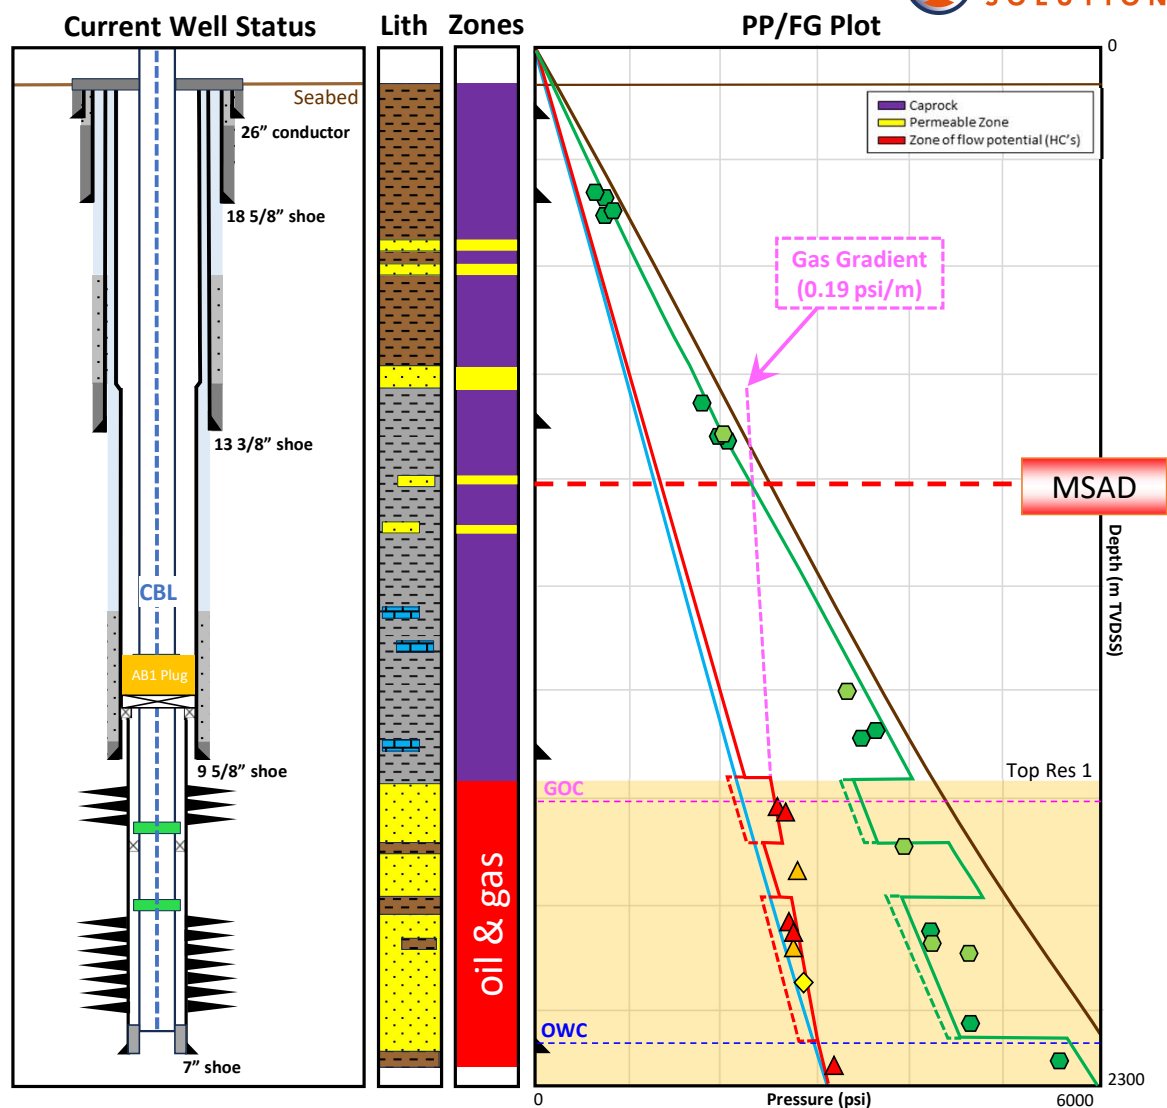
Current Well Status

Seabed
26" conductor
18 5/8" shoe
13 3/8" shoe
CBL
AB1 Plug
9 5/8" shoe
7" shoe

Lith

Zones

oil & gas

PP/FG Plot

SOLUTION

0

Caprock
Permeable Zone
Zone of flow potential (HC's)

Gas Gradient (0.19 psi/m)

MSAD

Depth (m TVDSS)

Top Res 1
GOC
OWC

2300

0
Pressure (psi)
6000